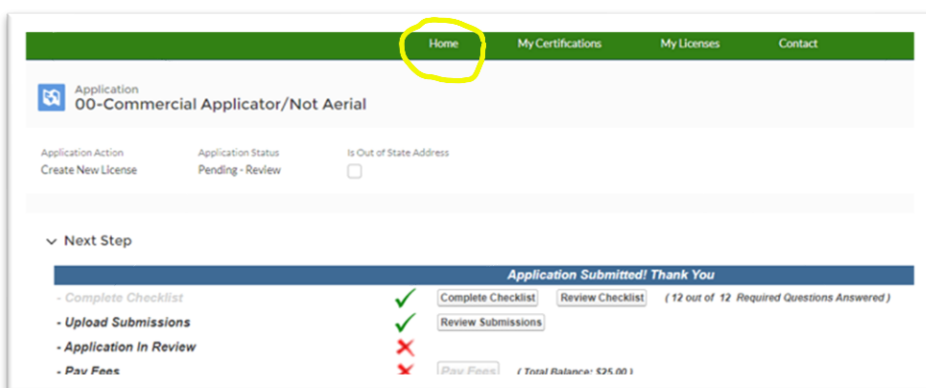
Home My Certifications My Licenses Contact

Application
00-Commercial Applicator/Not Aerial

Application Action
Create New License

Application Status
Pending - Review

Is Out of State Address

Next Step

Application Submitted! Thank You

| | | | |
|---|---|---|---|
| - Complete Checklist | ✓ | Complete Checklist Review Checklist | ( 12 out of 12 Required Questions Answered ) |
| - Upload Submissions | ✓ | Review Submissions | |
| - Application In Review | ✗ | | |
| - Pay Fees | ✗ | Pay Fees | ( Total Balance: $25.00 ) |